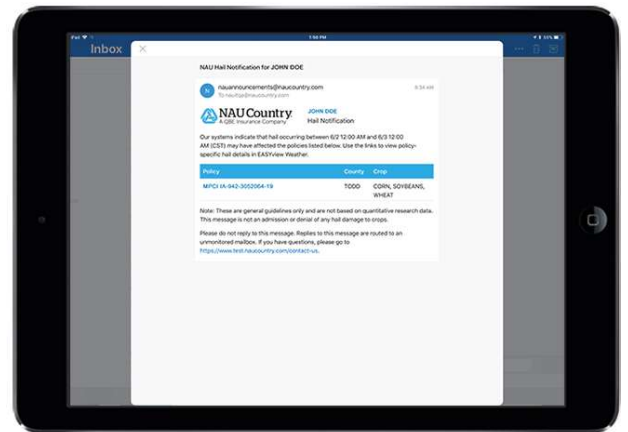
iPad
1:56 PM
55%
Inbox

NAU Hail Notification for JOHN DOE

N
nauannouncements@naucountry.com
To nauhail@naucountry.com
9:34 AM

NAU Country
A QBE Insurance Company

JOHN DOE
Hail Notification

Our systems indicate that hail occurring between 6/2 12:00 AM and 6/3 12:00 AM (CST) may have affected the policies listed below. Use the links to view policy-specific hail details in EASYView Weather.

| Policy | County | Crop |
|---|---|---|
| MPCI IA-942-3052064-19 | TODD | CORN, SOYBEANS, WHEAT |

Note: These are general guidelines only and are not based on quantitative research data. This message is not an admission or denial of any hail damage to crops.

Please do not reply to this message. Replies to this message are routed to an unmonitored mailbox. If you have questions, please go to https://www.test.naucountry.com/contact-us.